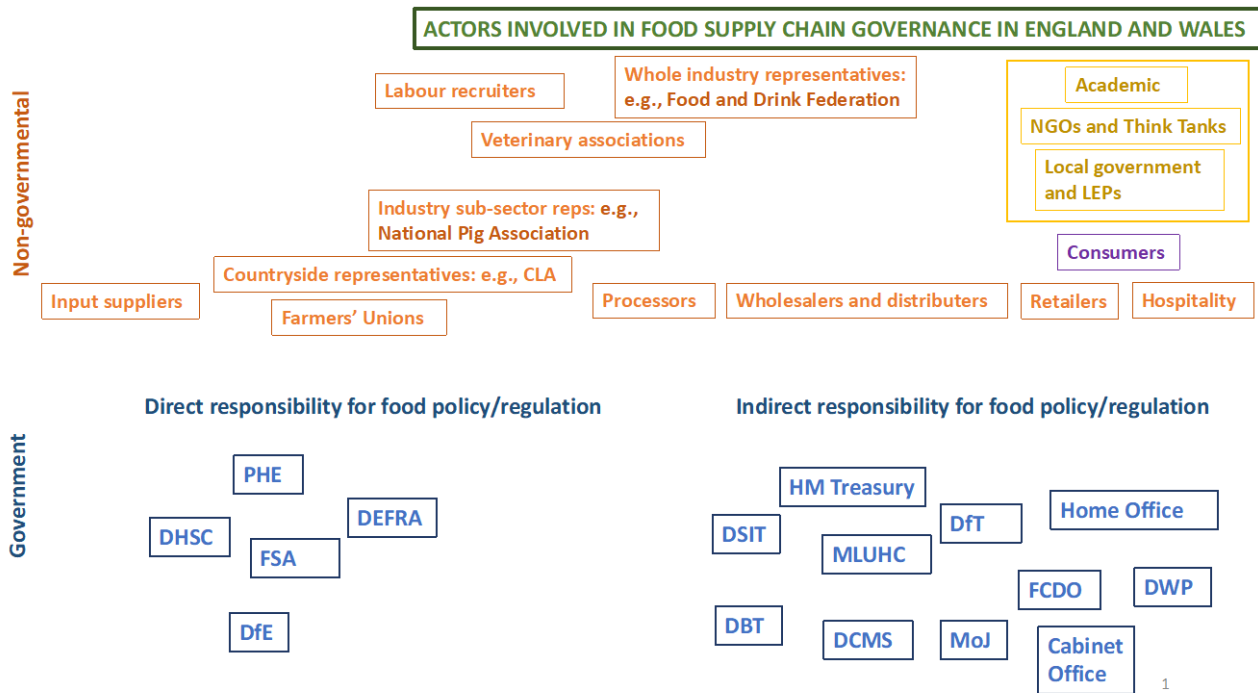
ACTORS INVOLVED IN FOOD SUPPLY CHAIN GOVERNANCE IN ENGLAND AND WALES

Non-governmental

Labour recruiters

Whole industry representatives: e.g., Food and Drink Federation

Veterinary associations

Academic

NGOs and Think Tanks

Local government and LEPs

Industry sub-sector reps: e.g., National Pig Association

Consumers

Countryside representatives: e.g., CLA

Input suppliers

Farmers' Unions

Processors

Wholesalers and distributers

Retailers

Hospitality

Government

Direct responsibility for food policy/regulation

PHE

DHSC

FSA

DEFRA

DfE

Indirect responsibility for food policy/regulation

HM Treasury

DSIT

MLUHC

DfT

Home Office

FCDO

DWP

DBT

DCMS

MoJ

Cabinet Office

1